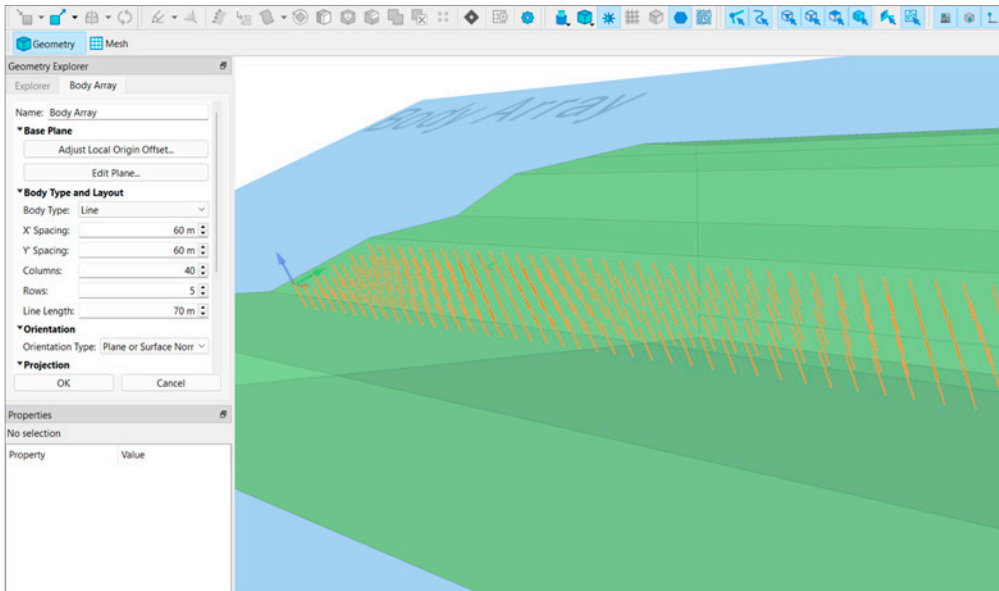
Geometry
Mesh

Geometry Explorer
Explorer
Body Array

Name: Body Array
Base Plane
Adjust Local Origin Offset...
Edit Plane...
Body Type and Layout
Body Type: Line
X' Spacing: 60 m
Y' Spacing: 60 m
Columns: 40
Rows: 5
Line Length: 70 m
Orientation
Orientation Type: Plane or Surface Norr
Projection
OK
Cancel

Properties
No selection
Property
Value

Body Array